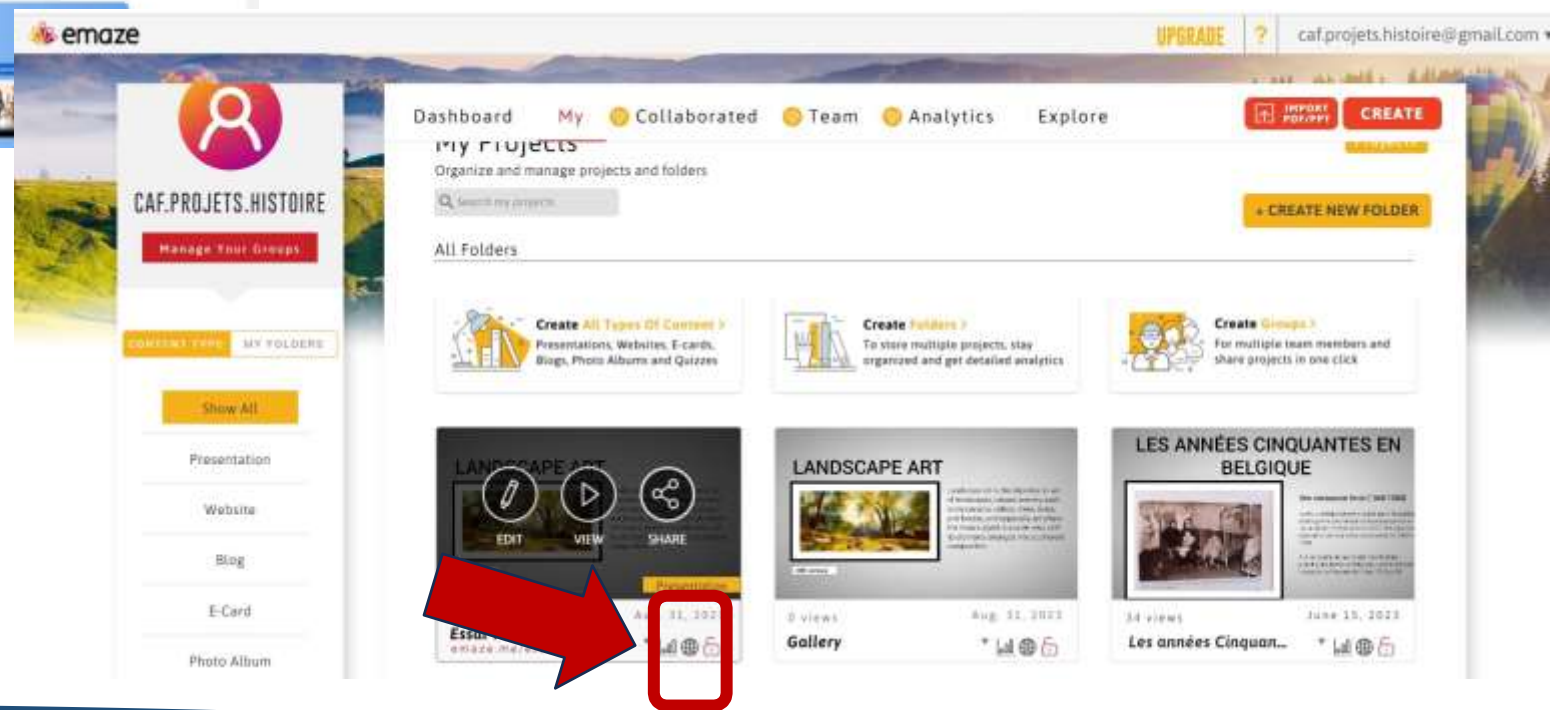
emaze

UPGRADE ? caf.projets.histoire@gmail.com

CAF.PROJETS.HISTOIRE

Manage Your Groups

CONTENT TYPE MY FOLDERS

Show All

Presentation

Website

Blog

E-Card

Photo Album

Dashboard My Collaborated Team Analytics Explore

IMPORT PDF/PPT CREATE

My Projects

Organize and manage projects and folders

Search my projects

+ CREATE NEW FOLDER

All Folders

Create All Types Of Content > Presentations, Websites, E-cards, Blogs, Photo Albums and Quizzes

Create Folders > To store multiple projects, stay organized and get detailed analytics

Create Groups > For multiple team members and share projects in one click

LANDSCAPE ART

EDIT VIEW SHARE

Presentation

Aug. 31, 2023

Essai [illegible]

emaze.me/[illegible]

LANDSCAPE ART

0 views Aug. 31, 2023

Gallery

LES ANNÉES CINQUANTES EN BELGIQUE

34 views June 15, 2023

Les années Cinquan...